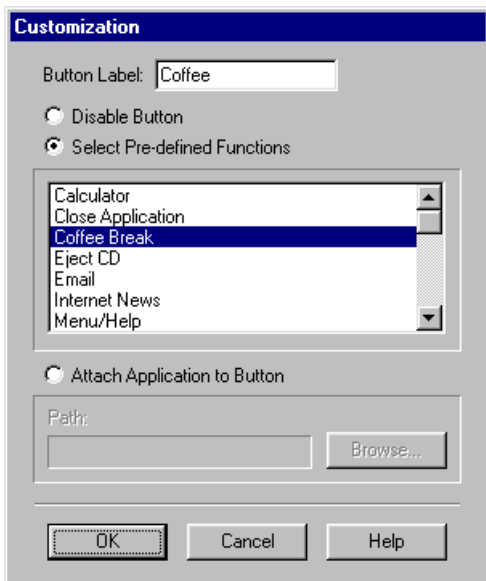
Customization

Button Label: Coffee

Disable Button

Select Pre-defined Functions

Calculator
Close Application
Coffee Break
Eject CD
Email
Internet News
Menu/Help

Attach Application to Button

Path:

Browse...

OK
Cancel
Help